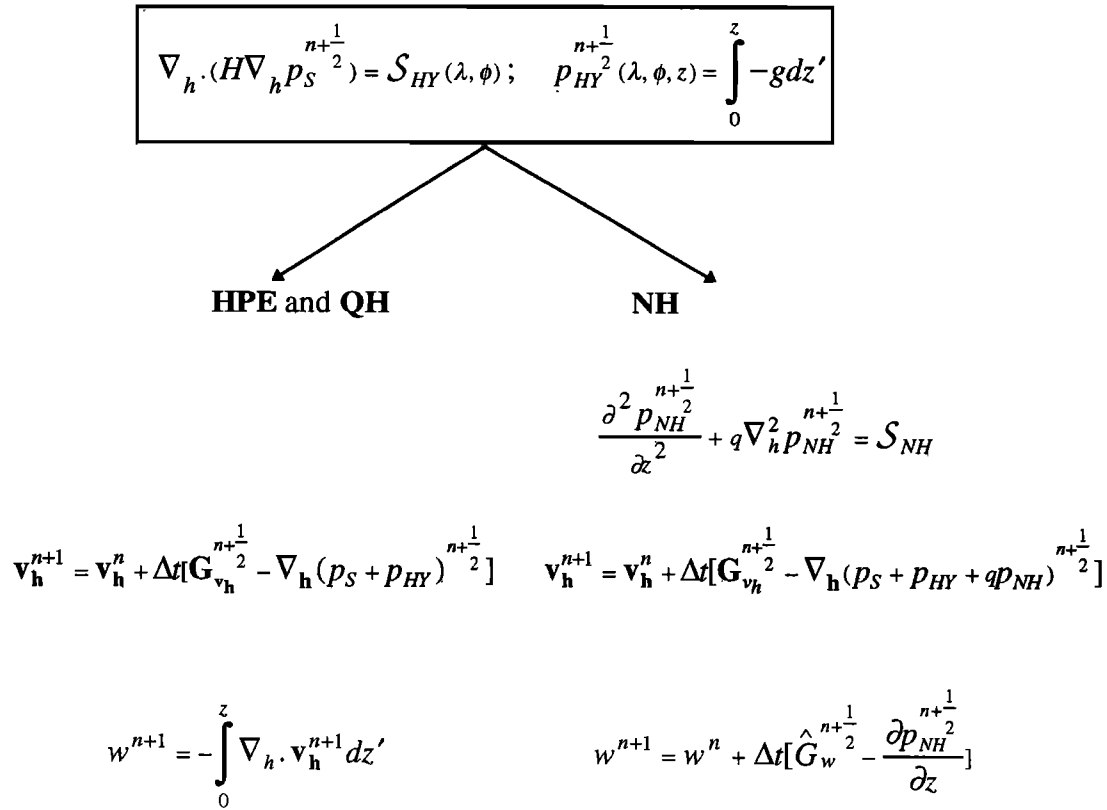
$\nabla_h \cdot (H \nabla_h p_S^{n+\frac{1}{2}}) = \mathcal{S}_{HY}(\lambda, \phi)$; $\quad p_{HY}^{n+\frac{1}{2}}(\lambda, \phi, z) = \int_0^z -g dz'$

**HPE** and **QH**

**NH**

$\frac{\partial^2 p_{NH}^{n+\frac{1}{2}}}{\partial z^2} + q \nabla_h^2 p_{NH}^{n+\frac{1}{2}} = \mathcal{S}_{NH}$

$\mathbf{v_h}^{n+1} = \mathbf{v_h}^n + \Delta t[\mathbf{G}_{\mathbf{v_h}}^{n+\frac{1}{2}} - \nabla_\mathbf{h}(p_S + p_{HY})^{n+\frac{1}{2}}]$

$\mathbf{v_h}^{n+1} = \mathbf{v_h}^n + \Delta t[\mathbf{G}_{v_h}^{n+\frac{1}{2}} - \nabla_\mathbf{h}(p_S + p_{HY} + q p_{NH})^{n+\frac{1}{2}}]$

$w^{n+1} = -\int_0^z \nabla_h \cdot \mathbf{v_h}^{n+1} dz'$

$w^{n+1} = w^n + \Delta t[\hat{G}_w^{n+\frac{1}{2}} - \frac{\partial p_{NH}^{n+\frac{1}{2}}}{\partial z}]$